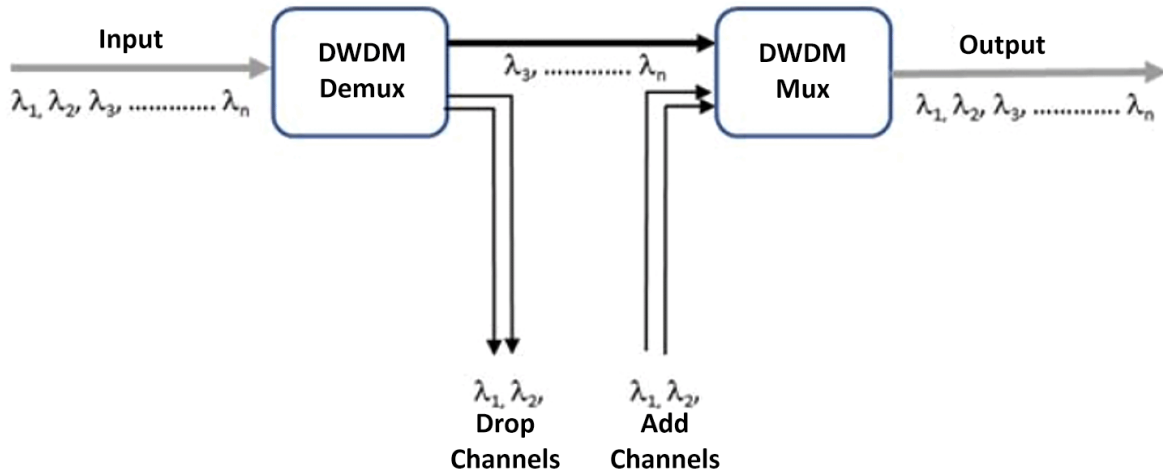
Input

$\lambda_1, \lambda_2, \lambda_3, \ldots\ldots\ldots\ldots \lambda_n$

DWDM Demux

$\lambda_3, \ldots\ldots\ldots\ldots \lambda_n$

DWDM Mux

Output

$\lambda_1, \lambda_2, \lambda_3, \ldots\ldots\ldots\ldots \lambda_n$

$\lambda_1, \lambda_2,$
Drop Channels

$\lambda_1, \lambda_2,$
Add Channels